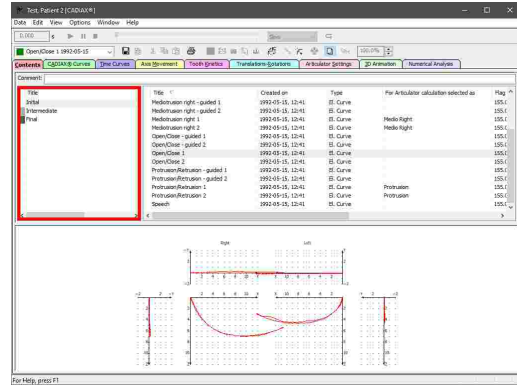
Test, Patient 2 [CADIAX®]

Data Edit View Options Window Help

0.000 s

Open/Close 1 1992-05-15

100.0%

Contents CADIAX® Curves Time Curves Axis Movement Tooth Kinetics Translations-Rotations Articulator Settings 3D Animation Numerical Analysis

Comment:

| Title |
|---|
| Initial |
| Intermediate |
| Final |

| Title | Created on | Type | For Articulator calculation selected as | Flag |
|---|---|---|---|---|
| Mediotrusion right - guided 1 | 1992-05-15, 12:41 | El. Curve | - | 155.( |
| Mediotrusion right - guided 2 | 1992-05-15, 12:41 | El. Curve | - | 155.( |
| Mediotrusion right 1 | 1992-05-15, 12:41 | El. Curve | Medio Right | 155.( |
| Mediotrusion right 2 | 1992-05-15, 12:41 | El. Curve | Medio Right | 155.( |
| Open/Close - guided 1 | 1992-05-15, 12:41 | El. Curve | - | 155.( |
| Open/Close - guided 2 | 1992-05-15, 12:41 | El. Curve | - | 155.( |
| Open/Close 1 | 1992-05-15, 12:41 | El. Curve | - | 155.( |
| Open/Close 2 | 1992-05-15, 12:41 | El. Curve | - | 155.( |
| Protrusion/Retrusion - guided 1 | 1992-05-15, 12:41 | El. Curve | - | 155.( |
| Protrusion/Retrusion - guided 2 | 1992-05-15, 12:41 | El. Curve | - | 155.( |
| Protrusion/Retrusion 1 | 1992-05-15, 12:41 | El. Curve | Protrusion | 155.( |
| Protrusion/Retrusion 2 | 1992-05-15, 12:41 | El. Curve | Protrusion | 155.( |
| Speech | 1992-05-15, 12:41 | El. Curve | - | 155.( |

Right Left

For Help, press F1